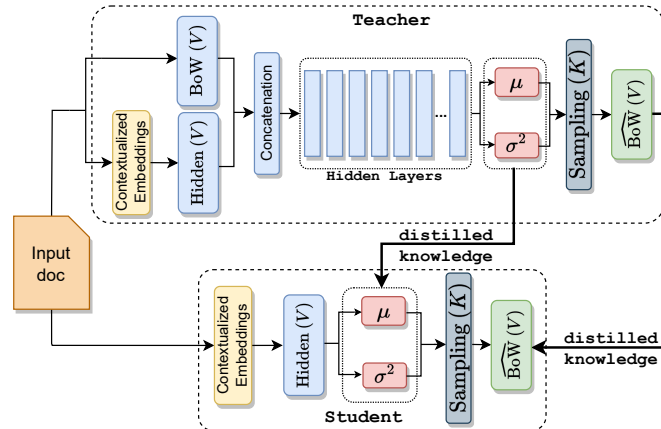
Teacher

BoW $(V)$

Contextualized Embeddings

Hidden $(V)$

Concatenation

...

Hidden Layers

$\mu$

$\sigma^2$

Sampling $(K)$

$\widehat{\text{BoW}}$ $(V)$

Input doc

distilled knowledge

Contextualized Embeddings

Hidden $(V)$

$\mu$

$\sigma^2$

Sampling $(K)$

$\widehat{\text{BoW}}$ $(V)$

distilled knowledge

Student